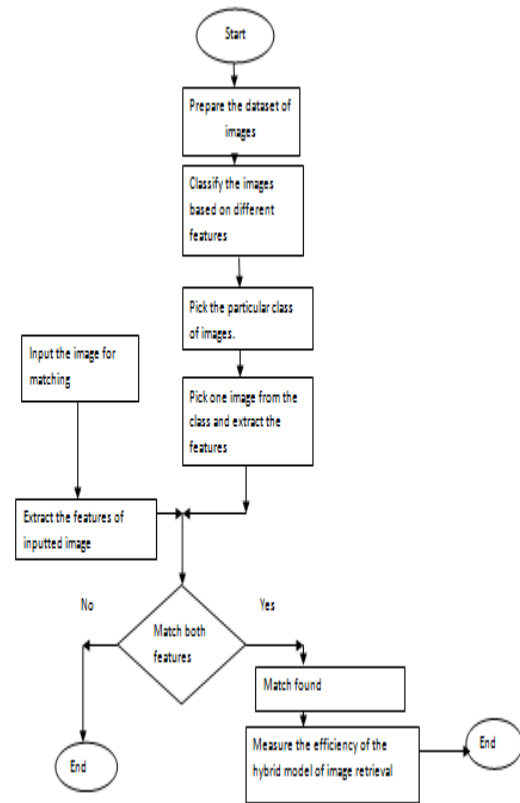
Start

Prepare the dataset of images

Classify the images based on different features

Pick the particular class of images.

Input the image for matching

Pick one image from the class and extract the features

Extract the features of inputted image

No

Yes

Match both features

Match found

Measure the efficiency of the hybrid model of image retrieval

End

End